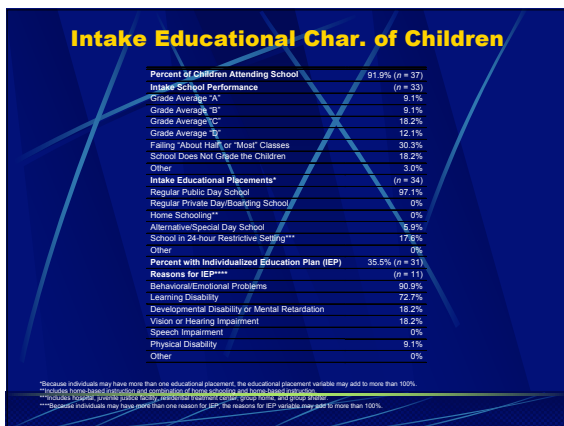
Intake Educational Char. of Children

| | |
|---|---|
| **Percent of Children Attending School** | 91.9% ($n$ = 37) |
| **Intake School Performance** | ($n$ = 33) |
| Grade Average "A" | 9.1% |
| Grade Average "B" | 9.1% |
| Grade Average "C" | 18.2% |
| Grade Average "D" | 12.1% |
| Failing "About Half" or "Most" Classes | 30.3% |
| School Does Not Grade the Children | 18.2% |
| Other | 3.0% |
| **Intake Educational Placements*** | ($n$ = 34) |
| Regular Public Day School | 97.1% |
| Regular Private Day/Boarding School | 0% |
| Home Schooling** | 0% |
| Alternative/Special Day School | 5.9% |
| School in 24-hour Restrictive Setting*** | 17.6% |
| Other | 0% |
| **Percent with Individualized Education Plan (IEP)** | 35.5% ($n$ = 31) |
| **Reasons for IEP****** | ($n$ = 11) |
| Behavioral/Emotional Problems | 90.9% |
| Learning Disability | 72.7% |
| Developmental Disability or Mental Retardation | 18.2% |
| Vision or Hearing Impairment | 18.2% |
| Speech Impairment | 0% |
| Physical Disability | 9.1% |
| Other | 0% |

*Because individuals may have more than one educational placement, the educational placement variable may add to more than 100%.
**Includes home-based instruction and combination of home schooling and home-based instruction.
***Includes hospital, juvenile justice facility, residential treatment center, group home, and group shelter.
****Because individuals may have more than one reason for IEP, the reasons for IEP variable may add to more than 100%.